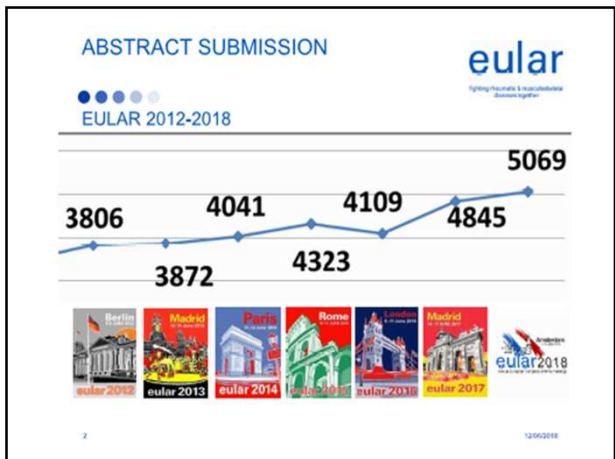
ABSTRACT SUBMISSION

EULAR 2012-2018

eular
fighting rheumatic & musculoskeletal diseases together

3806
3872
4041
4323
4109
4845
5069

Berlin
eular 2012

Madrid
eular 2013

Paris
eular 2014

Rome
eular 2015

London
eular 2016

Madrid
eular 2017

Amsterdam
eular 2018

2

12/06/2018